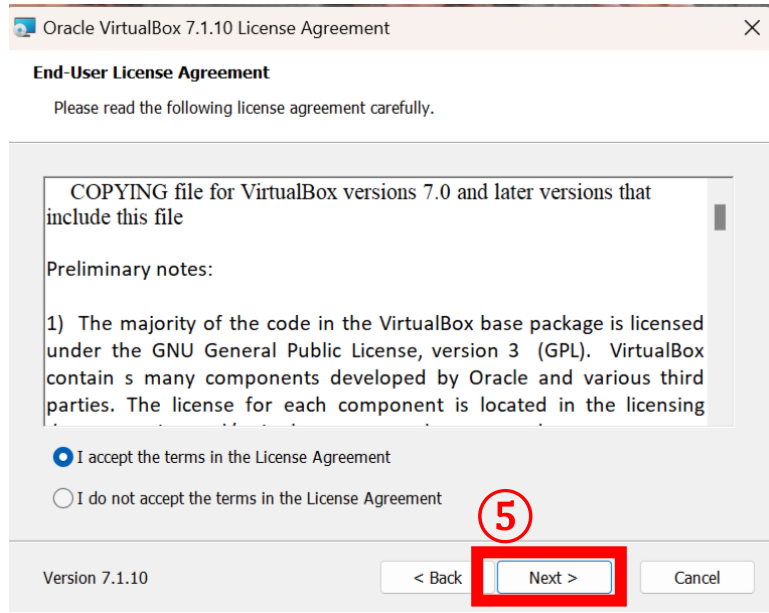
Oracle VirtualBox 7.1.10 License Agreement

End-User License Agreement

Please read the following license agreement carefully.

COPYING file for VirtualBox versions 7.0 and later versions that include this file

Preliminary notes:

1) The majority of the code in the VirtualBox base package is licensed under the GNU General Public License, version 3 (GPL). VirtualBox contain s many components developed by Oracle and various third parties. The license for each component is located in the licensing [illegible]

I accept the terms in the License Agreement

I do not accept the terms in the License Agreement

⑤

Version 7.1.10

< Back

Next >

Cancel